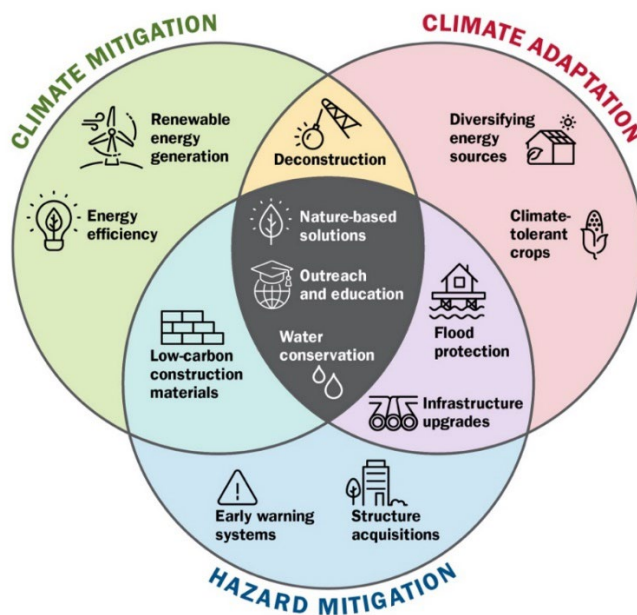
CLIMATE MITIGATION

CLIMATE ADAPTATION

Renewable energy generation

Deconstruction

Diversifying energy sources

Energy efficiency

Nature-based solutions

Climate-tolerant crops

Outreach and education

Low-carbon construction materials

Water conservation

Flood protection

Infrastructure upgrades

Early warning systems

Structure acquisitions

HAZARD MITIGATION